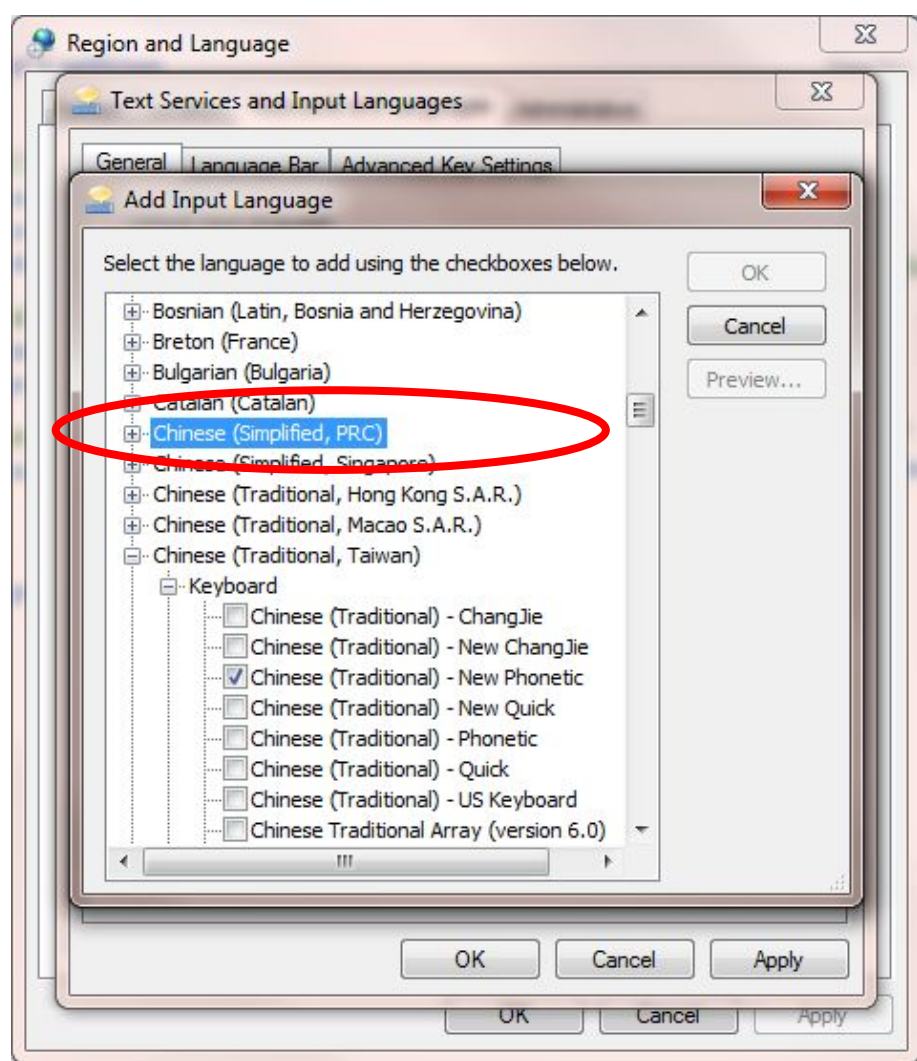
Region and Language

Text Services and Input Languages

General | Language Bar | Advanced Key Settings

Add Input Language

Select the language to add using the checkboxes below.

OK
Cancel
Preview...

Bosnian (Latin, Bosnia and Herzegovina)
Breton (France)
Bulgarian (Bulgaria)
Catalan (Catalan)
Chinese (Simplified, PRC)
Chinese (Simplified, Singapore)
Chinese (Traditional, Hong Kong S.A.R.)
Chinese (Traditional, Macao S.A.R.)
Chinese (Traditional, Taiwan)
Keyboard
Chinese (Traditional) - ChangJie
Chinese (Traditional) - New ChangJie
Chinese (Traditional) - New Phonetic
Chinese (Traditional) - New Quick
Chinese (Traditional) - Phonetic
Chinese (Traditional) - Quick
Chinese (Traditional) - US Keyboard
Chinese Traditional Array (version 6.0)

OK
Cancel
Apply

OK
Cancel
Apply